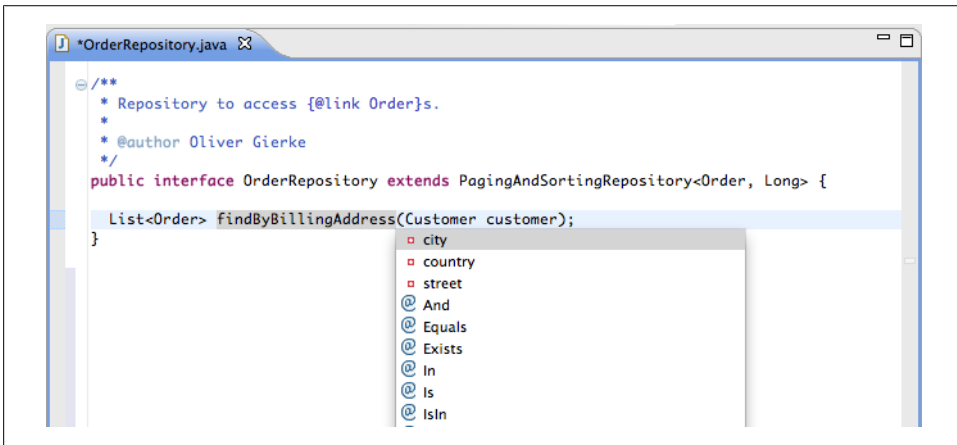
*OrderRepository.java

/**
 * Repository to access {@link Order}s.
 *
 * @author Oliver Gierke
 */
public interface OrderRepository extends PagingAndSortingRepository<Order, Long> {

  List<Order> findByBillingAddress(Customer customer);
}

city
country
street
And
Equals
Exists
In
Is
IsIn